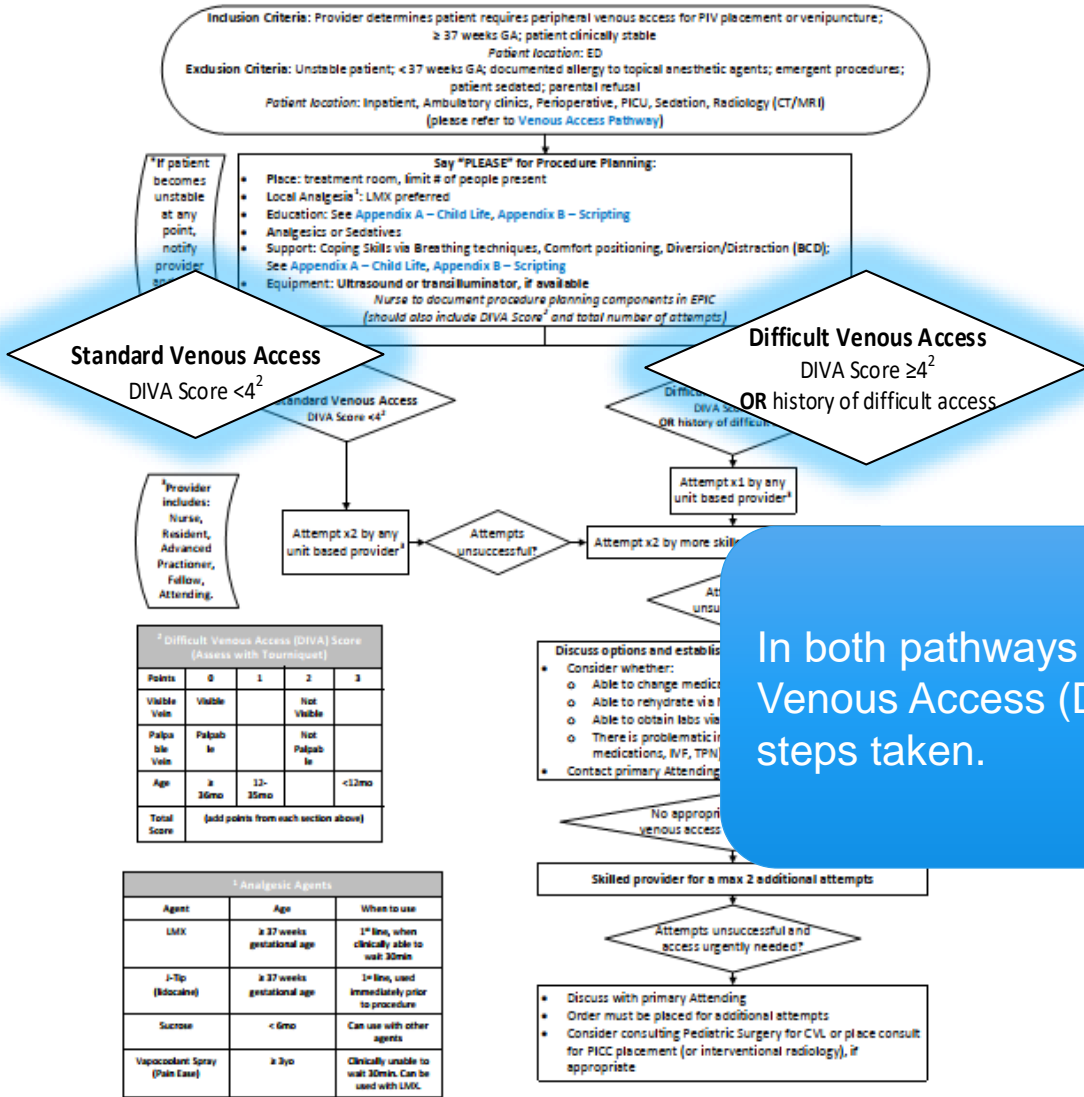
Inclusion Criteria: Provider determines patient requires peripheral venous access for PIV placement or venipuncture; ≥ 37 weeks GA; patient clinically stable
Patient location: ED
Exclusion Criteria: Unstable patient; < 37 weeks GA; documented allergy to topical anesthetic agents; emergent procedures; patient sedated; parental refusal
Patient location: Inpatient, Ambulatory clinics, Perioperative, PICU, Sedation, Radiology (CT/MRI)
(please refer to Venous Access Pathway)

*If patient becomes unstable at any point, notify provider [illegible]

Say "PLEASE" for Procedure Planning:
• Place: treatment room, limit # of people present
• Local Analgesia¹: LMX preferred
• Education: See Appendix A – Child Life, Appendix B – Scripting
• Analgesics or Sedatives
• Support: Coping Skills via Breathing techniques, Comfort positioning, Diversion/Distraction (BCD); See Appendix A – Child Life, Appendix B – Scripting
• Equipment: Ultrasound or transilluminator, if available
Nurse to document procedure planning components in EPIC
(should also include DIVA Score² and total number of attempts)

Standard Venous Access
DIVA Score <4$^2$

Difficult Venous Access
DIVA Score ≥4$^2$
OR history of difficult access

Standard Venous Access
DIVA Score <4²

Diffic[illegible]
DIVA Sc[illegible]
OR history of difficu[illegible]

³Provider includes: Nurse, Resident, Advanced Practioner, Fellow, Attending.

Attempt x2 by any unit based provider³

Attempts unsuccessful?

Attempt x1 by any unit based provider³

Attempt x2 by more skille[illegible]

At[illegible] unsu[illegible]

In both pathways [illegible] Venous Access (D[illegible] steps taken.

| ² Difficult Venous Access (DIVA) Score (Assess with Tourniquet) | | | | |
|---|---|---|---|---|
| Points | 0 | 1 | 2 | 3 |
| Visible Vein | Visible | | Not Visible | |
| Palpable Vein | Palpable | | Not Palpable | |
| Age | ≥ 36mo | 12-35mo | | <12mo |
| Total Score | (add points from each section above) | | | |

Discuss options and establis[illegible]
• Consider whether:
o Able to change medic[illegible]
o Able to rehydrate via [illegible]
o Able to obtain labs via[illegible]
o There is problematic i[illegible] medications, IVF, TPN)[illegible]
• Contact primary Attending

No appropri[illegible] venous access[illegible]

Skilled provider for a max 2 additional attempts

Attempts unsuccessful and access urgently needed?

| ¹ Analgesic Agents | | |
|---|---|---|
| Agent | Age | When to use |
| LMX | ≥ 37 weeks gestational age | 1st line, when clinically able to wait 30min |
| J-Tip (lidocaine) | ≥ 37 weeks gestational age | 1st line, used immediately prior to procedure |
| Sucrose | < 6mo | Can use with other agents |
| Vapocoolant Spray (Pain Ease) | ≥ 3yo | Clinically unable to wait 30min. Can be used with LMX. |

• Discuss with primary Attending
• Order must be placed for additional attempts
• Consider consulting Pediatric Surgery for CVL or place consult for PICC placement (or interventional radiology), if appropriate